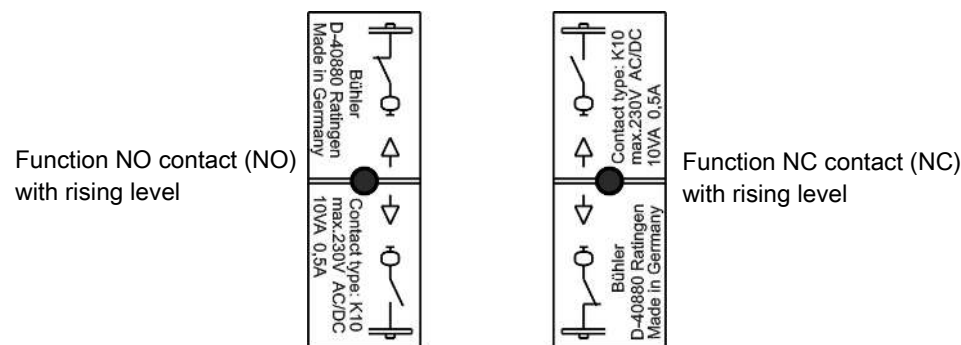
Function NO contact (NO) with rising level

Bühler
D-40880 Ratingen
Made in Germany

Contact type: K10
max.230V AC/DC
10VA 0,5A

Contact type: K10
max.230V AC/DC
10VA 0,5A

Bühler
D-40880 Ratingen
Made in Germany

Function NC contact (NC) with rising level